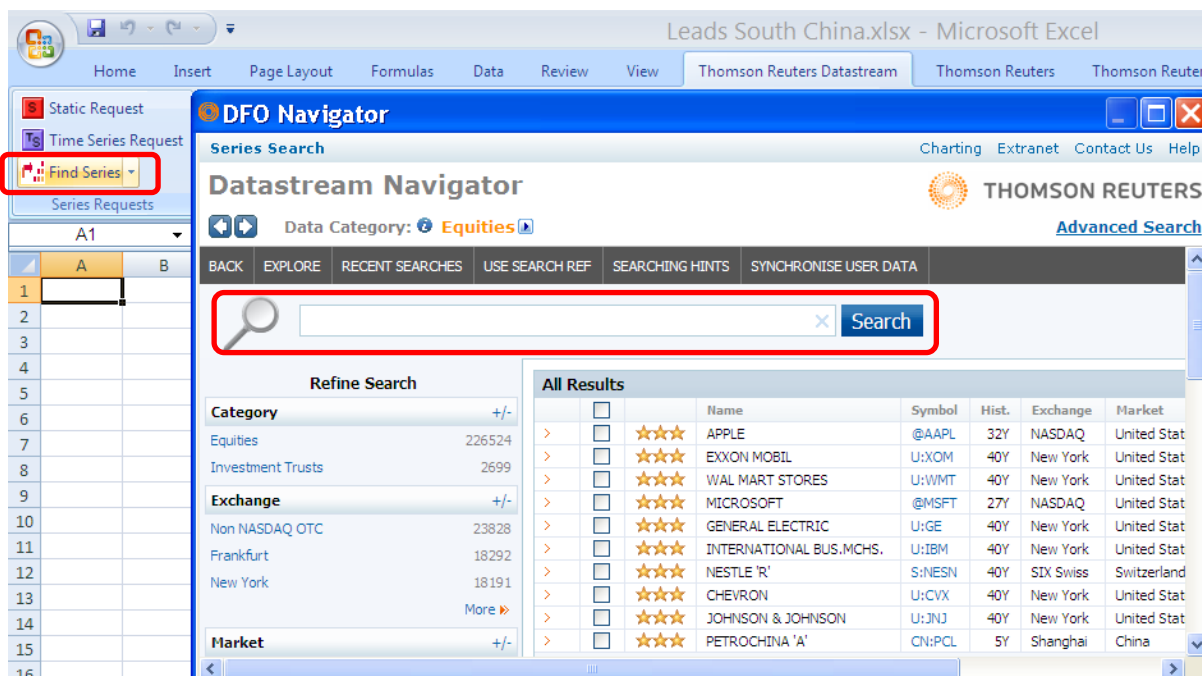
Leads South China.xlsx - Microsoft Excel

Home Insert Page Layout Formulas Data Review View Thomson Reuters Datastream Thomson Reuters Thomson Reuter

Static Request
Time Series Request
Find Series
Series Requests

A1

| | A | B |
|---|---|---|
| 1 | | |
| 2 | | |
| 3 | | |
| 4 | | |
| 5 | | |
| 6 | | |
| 7 | | |
| 8 | | |
| 9 | | |
| 10 | | |
| 11 | | |
| 12 | | |
| 13 | | |
| 14 | | |
| 15 | | |
| 16 | | |

DFO Navigator

Series Search

Charting Extranet Contact Us Help

Datastream Navigator

THOMSON REUTERS

Data Category: Equities

Advanced Search

BACK EXPLORE RECENT SEARCHES USE SEARCH REF SEARCHING HINTS SYNCHRONISE USER DATA

Search

Refine Search

Category +/-
Equities 226524
Investment Trusts 2699

Exchange +/-
Non NASDAQ OTC 23828
Frankfurt 18292
New York 18191
More

Market +/-

All Results

| Name | Symbol | Hist. | Exchange | Market |
|---|---|---|---|---|
| APPLE | @AAPL | 32Y | NASDAQ | United Stat |
| EXXON MOBIL | U:XOM | 40Y | New York | United Stat |
| WAL MART STORES | U:WMT | 40Y | New York | United Stat |
| MICROSOFT | @MSFT | 27Y | NASDAQ | United Stat |
| GENERAL ELECTRIC | U:GE | 40Y | New York | United Stat |
| INTERNATIONAL BUS.MCHS. | U:IBM | 40Y | New York | United Stat |
| NESTLE 'R' | S:NESN | 40Y | SIX Swiss | Switzerland |
| CHEVRON | U:CVX | 40Y | New York | United Stat |
| JOHNSON & JOHNSON | U:JNJ | 40Y | New York | United Stat |
| PETROCHINA 'A' | CN:PCL | 5Y | Shanghai | China |